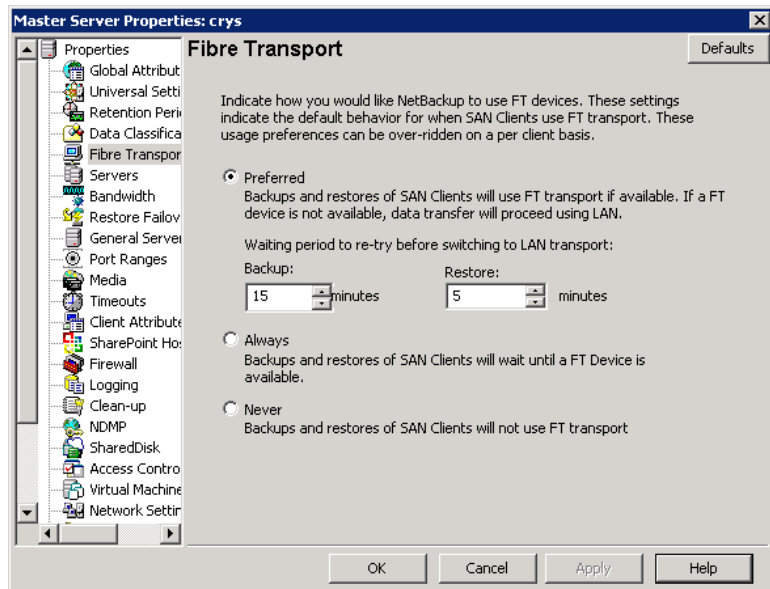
Master Server Properties: crys

Properties
Global Attribut
Universal Setti
Retention Peri
Data Classifica
Fibre Transpor
Servers
Bandwidth
Restore Failov
General Serve
Port Ranges
Media
Timeouts
Client Attribute
SharePoint Ho
Firewall
Logging
Clean-up
NDMP
SharedDisk
Access Contro
Virtual Machine
Network Settir

Fibre Transport

Defaults

Indicate how you would like NetBackup to use FT devices. These settings indicate the default behavior for when SAN Clients use FT transport. These usage preferences can be over-ridden on a per client basis.

Preferred
Backups and restores of SAN Clients will use FT transport if available. If a FT device is not available, data transfer will proceed using LAN.

Waiting period to re-try before switching to LAN transport:
Backup:
15 minutes
Restore:
5 minutes

Always
Backups and restores of SAN Clients will wait until a FT Device is available.

Never
Backups and restores of SAN Clients will not use FT transport

OK
Cancel
Apply
Help